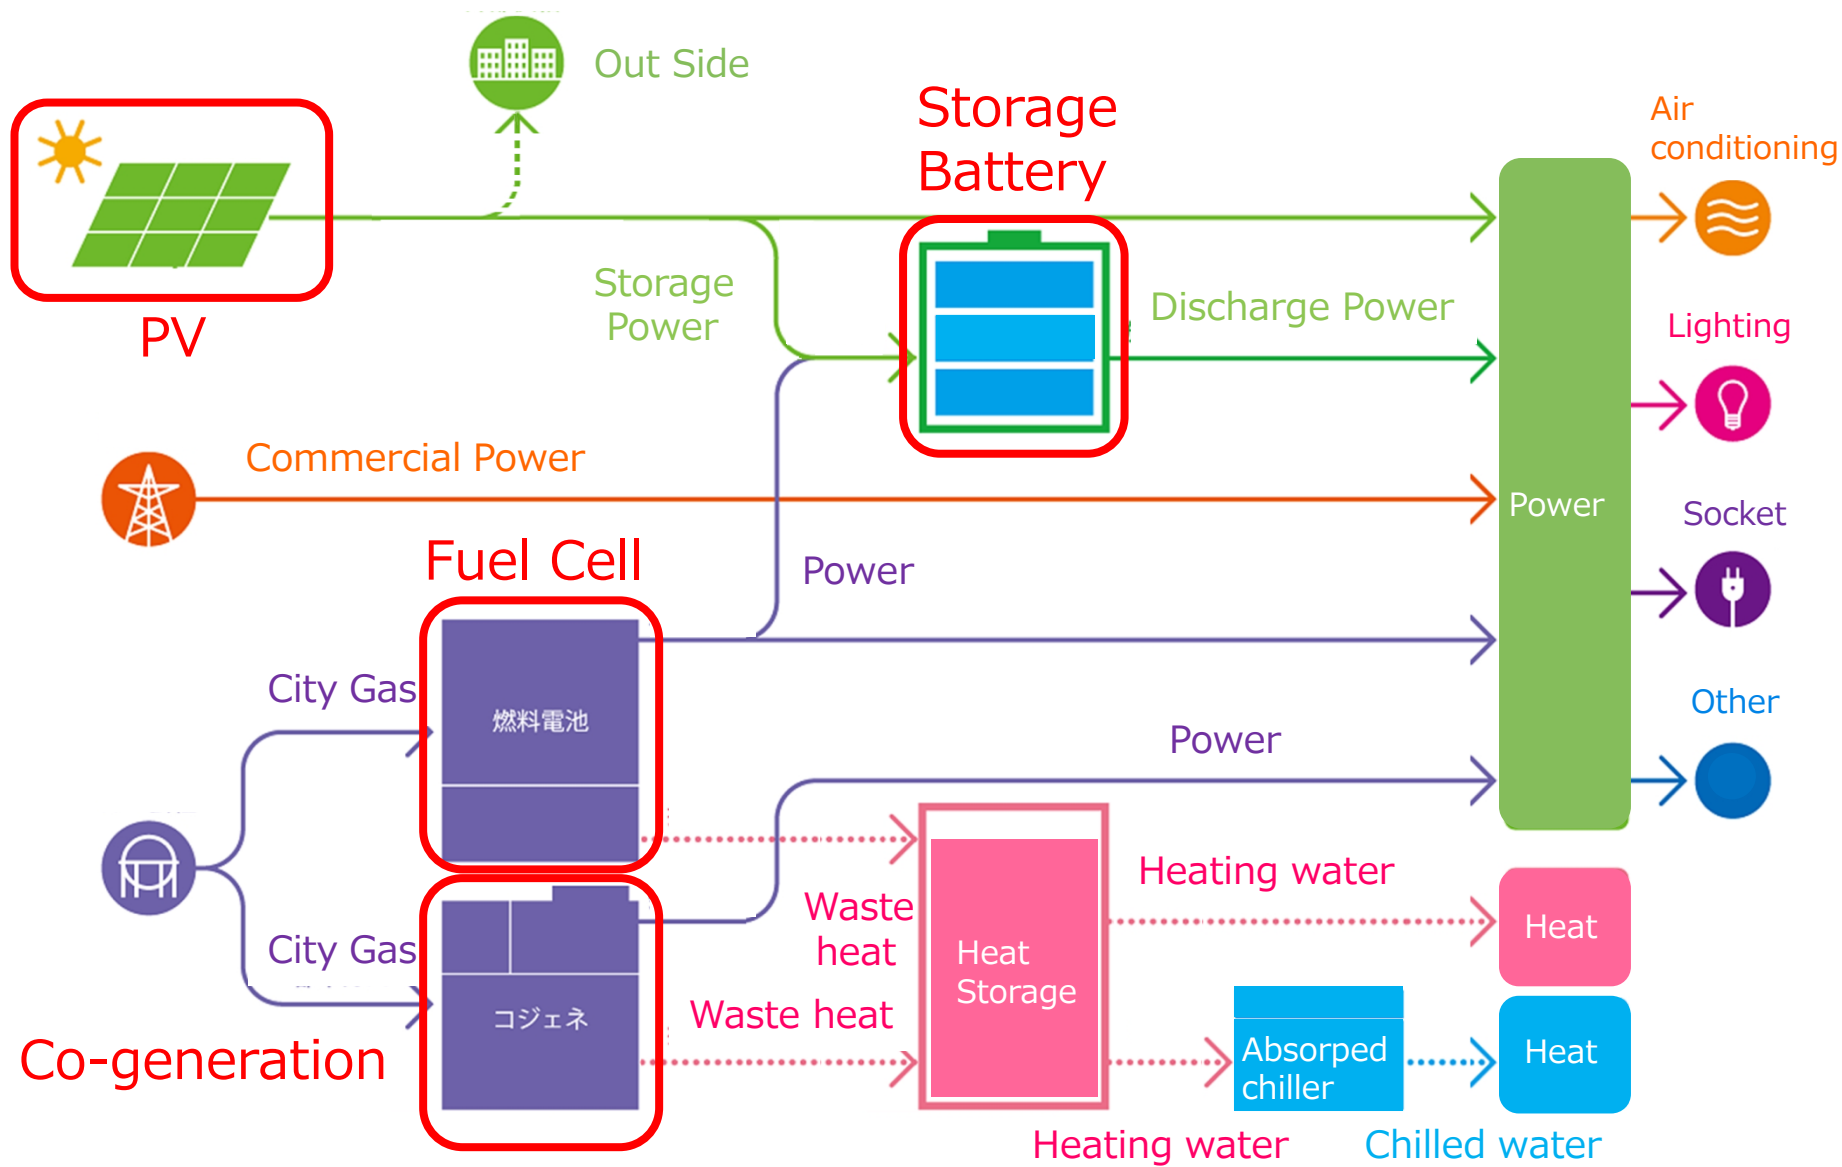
Out Side

PV

Storage Battery

Storage Power

Discharge Power

Air conditioning

Lighting

Commercial Power

Power

Socket

Fuel Cell

Power

City Gas

燃料電池

Other

Power

Heating water

Waste heat

Heat Storage

Heat

City Gas

コジェネ

Waste heat

Co-generation

Absorped chiller

Heat

Heating water

Chilled water